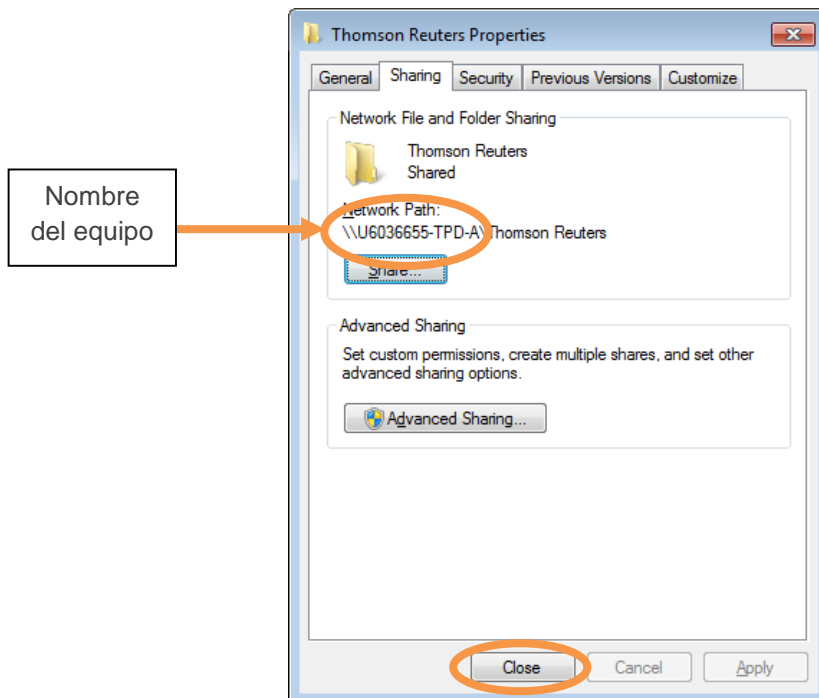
Thomson Reuters Properties

General | Sharing | Security | Previous Versions | Customize

Network File and Folder Sharing

Thomson Reuters
Shared

Network Path:
\\U6036655-TPD-A\Thomson Reuters

Share...

Nombre del equipo

Advanced Sharing

Set custom permissions, create multiple shares, and set other advanced sharing options.

Advanced Sharing...

Close | Cancel | Apply